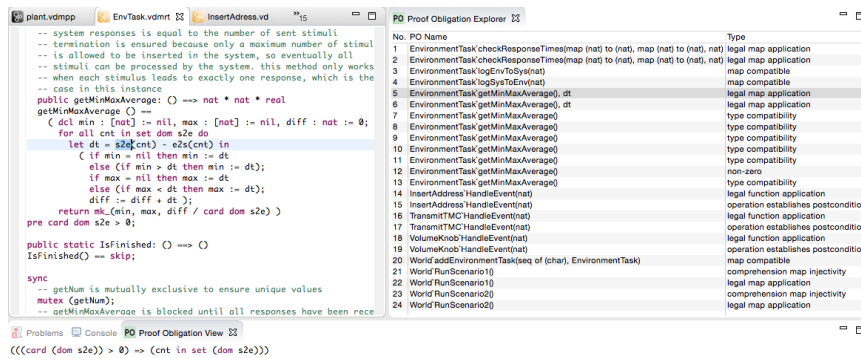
plant.vdmpp | EnvTask.vdmrt | InsertAdress.vd | »15

-- system responses is equal to the number of sent stimuli
-- termination is ensured because only a maximum number of stimul
-- is allowed to be inserted in the system, so eventually all
-- stimuli can be processed by the system. this method only works
-- when each stimulus leads to exactly one response, which is the
-- case in this instance
public getMinMaxAverage: () ==> nat * nat * real
getMinMaxAverage () ==
  ( dcl min : [nat] := nil, max : [nat] := nil, diff : nat := 0;
    for all cnt in set dom s2e do
      let dt = s2e(cnt) - e2s(cnt) in
        ( if min = nil then min := dt
          else (if min > dt then min := dt);
          if max = nil then max := dt
          else (if max < dt then max := dt);
          diff := diff + dt );
    return mk_(min, max, diff / card dom s2e) )
pre card dom s2e > 0;

public static IsFinished: () ==> ()
IsFinished() == skip;

sync
  -- getNum is mutually exclusive to ensure unique values
  mutex (getNum);
  -- getMinMaxAverage is blocked until all responses have been rece

PO Proof Obligation Explorer

| No. | PO Name | Type |
|---|---|---|
| 1 | EnvironmentTask`checkResponseTimes(map (nat) to (nat), map (nat) to (nat), nat) | legal map application |
| 2 | EnvironmentTask`checkResponseTimes(map (nat) to (nat), map (nat) to (nat), nat) | legal map application |
| 3 | EnvironmentTask`logEnvToSys(nat) | map compatible |
| 4 | EnvironmentTask`logSysToEnv(nat) | map compatible |
| 5 | EnvironmentTask`getMinMaxAverage(), dt | legal map application |
| 6 | EnvironmentTask`getMinMaxAverage(), dt | legal map application |
| 7 | EnvironmentTask`getMinMaxAverage() | type compatibility |
| 8 | EnvironmentTask`getMinMaxAverage() | type compatibility |
| 9 | EnvironmentTask`getMinMaxAverage() | type compatibility |
| 10 | EnvironmentTask`getMinMaxAverage() | type compatibility |
| 11 | EnvironmentTask`getMinMaxAverage() | type compatibility |
| 12 | EnvironmentTask`getMinMaxAverage() | non-zero |
| 13 | EnvironmentTask`getMinMaxAverage() | type compatibility |
| 14 | InsertAddress`HandleEvent(nat) | legal function application |
| 15 | InsertAddress`HandleEvent(nat) | operation establishes postconditio |
| 16 | TransmitTMC`HandleEvent(nat) | legal function application |
| 17 | TransmitTMC`HandleEvent(nat) | operation establishes postconditio |
| 18 | VolumeKnob`HandleEvent(nat) | legal function application |
| 19 | VolumeKnob`HandleEvent(nat) | operation establishes postconditio |
| 20 | World`addEnvironmentTask(seq of (char), EnvironmentTask) | map compatible |
| 21 | World`RunScenario1() | comprehension map injectivity |
| 22 | World`RunScenario1() | legal map application |
| 23 | World`RunScenario2() | comprehension map injectivity |
| 24 | World`RunScenario2() | legal map application |

Problems | Console | PO Proof Obligation View

(((card (dom s2e)) > 0) => (cnt in set (dom s2e)))